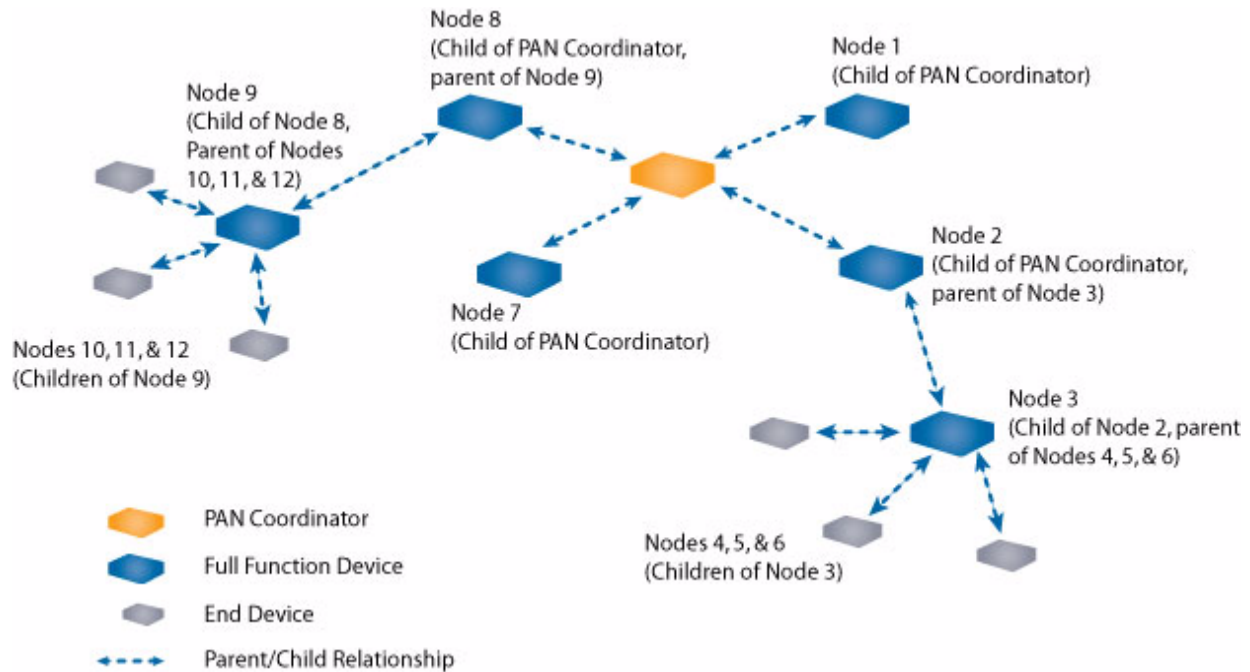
Node 8
(Child of PAN Coordinator, parent of Node 9)

Node 1
(Child of PAN Coordinator)

Node 9
(Child of Node 8, Parent of Nodes 10, 11, & 12)

Node 2
(Child of PAN Coordinator, parent of Node 3)

Node 7
(Child of PAN Coordinator)

Nodes 10, 11, & 12
(Children of Node 9)

Node 3
(Child of Node 2, parent of Nodes 4, 5, & 6)

Nodes 4, 5, & 6
(Children of Node 3)

PAN Coordinator

Full Function Device

End Device

Parent/Child Relationship